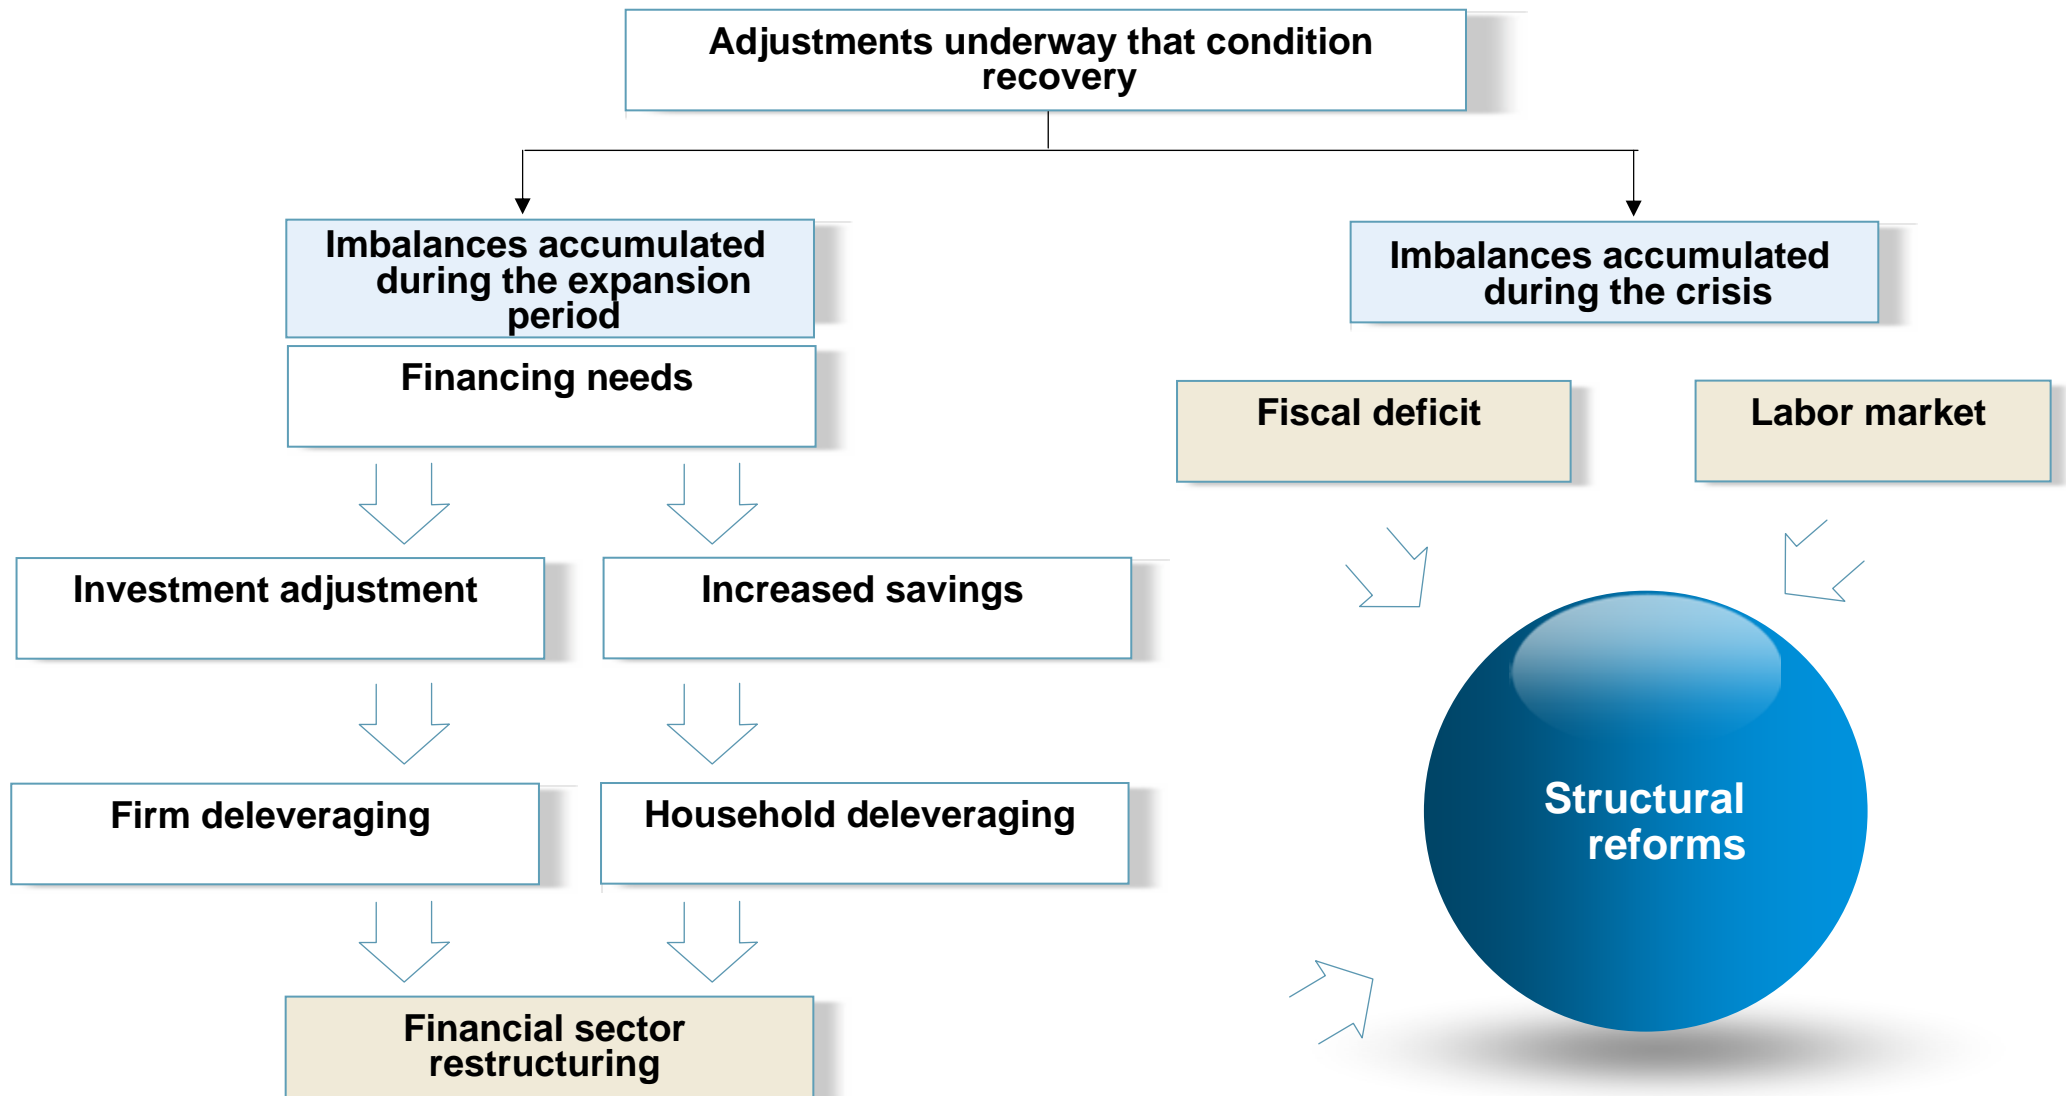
Adjustments underway that condition recovery

Imbalances accumulated during the expansion period

Financing needs

Investment adjustment

Increased savings

Firm deleveraging

Household deleveraging

Financial sector restructuring

Imbalances accumulated during the crisis

Fiscal deficit

Labor market

Structural reforms